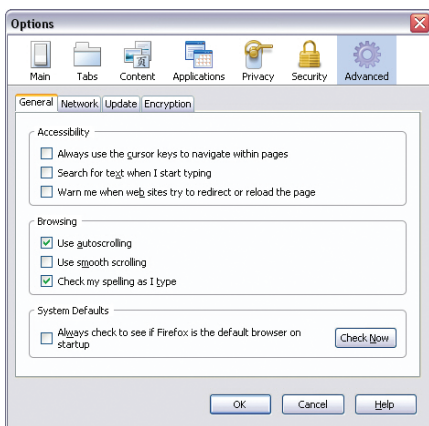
Options

Main
Tabs
Content
Applications
Privacy
Security
Advanced

General
Network
Update
Encryption

Accessibility
Always use the cursor keys to navigate within pages
Search for text when I start typing
Warn me when web sites try to redirect or reload the page

Browsing
Use autoscrolling
Use smooth scrolling
Check my spelling as I type

System Defaults
Always check to see if Firefox is the default browser on startup
Check Now

OK
Cancel
Help